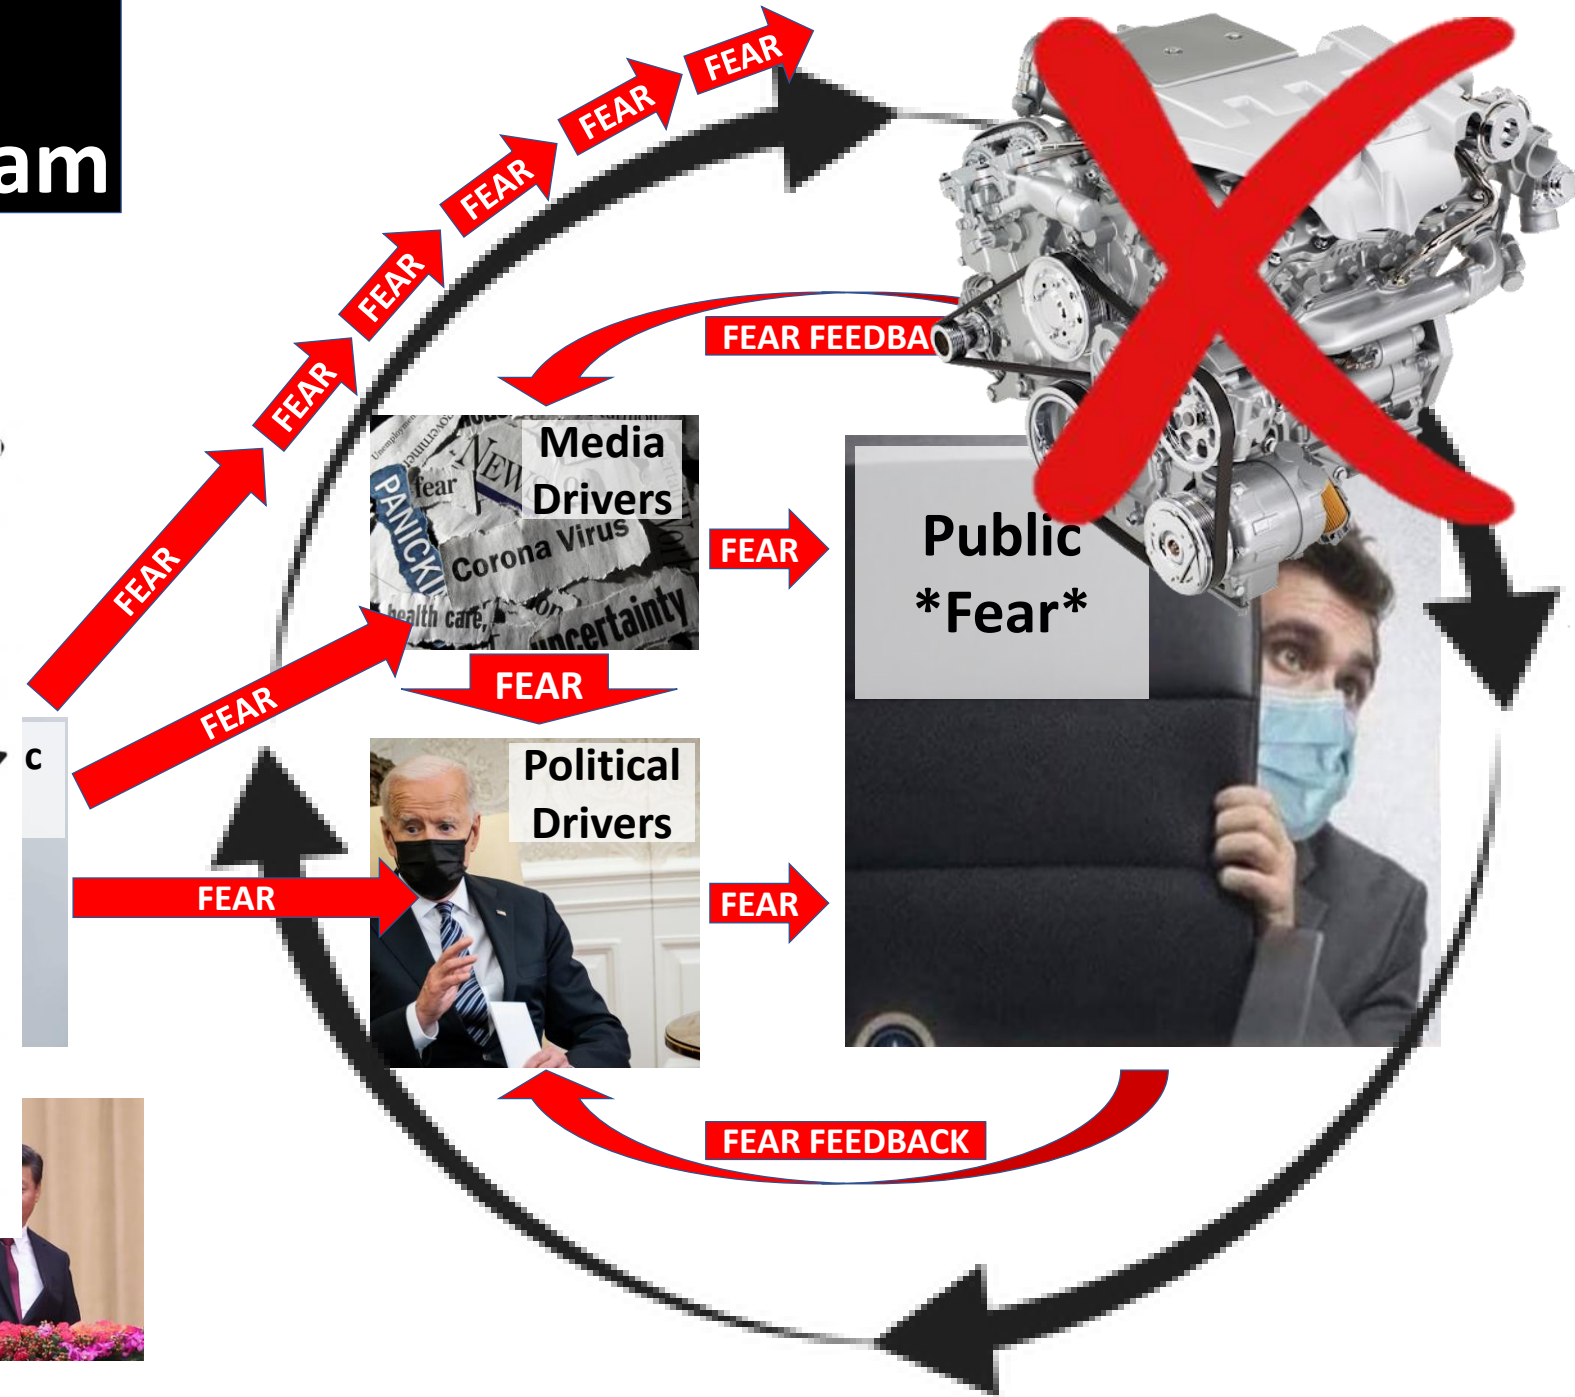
am

FEAR
FEAR
FEAR
FEAR
FEAR
FEAR
FEAR

FEAR FEEDBA

fear
NEW
PANICK
Corona Virus
health care
uncertainty
Media Drivers

FEAR

Public *Fear*

FEAR

FEAR

c

FEAR

Political Drivers

FEAR

FEAR FEEDBACK